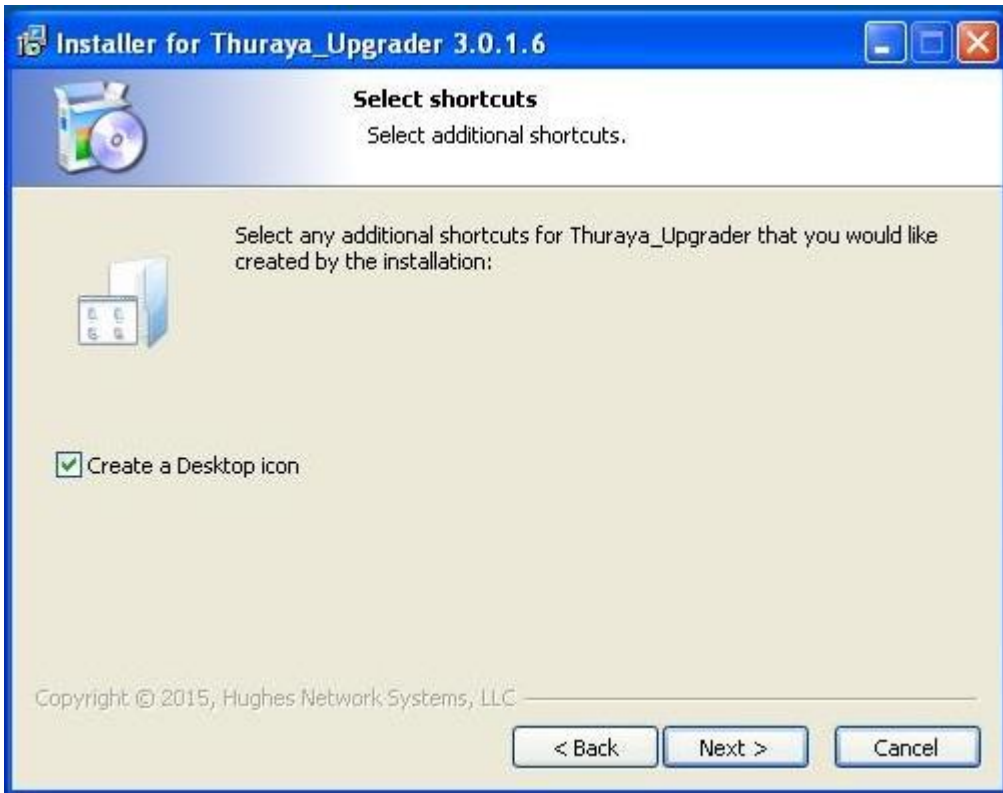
Installer for Thuraya_Upgrader 3.0.1.6

Select shortcuts

Select additional shortcuts.

Select any additional shortcuts for Thuraya_Upgrader that you would like created by the installation:

Create a Desktop icon

Copyright © 2015, Hughes Network Systems, LLC

< Back

Next >

Cancel